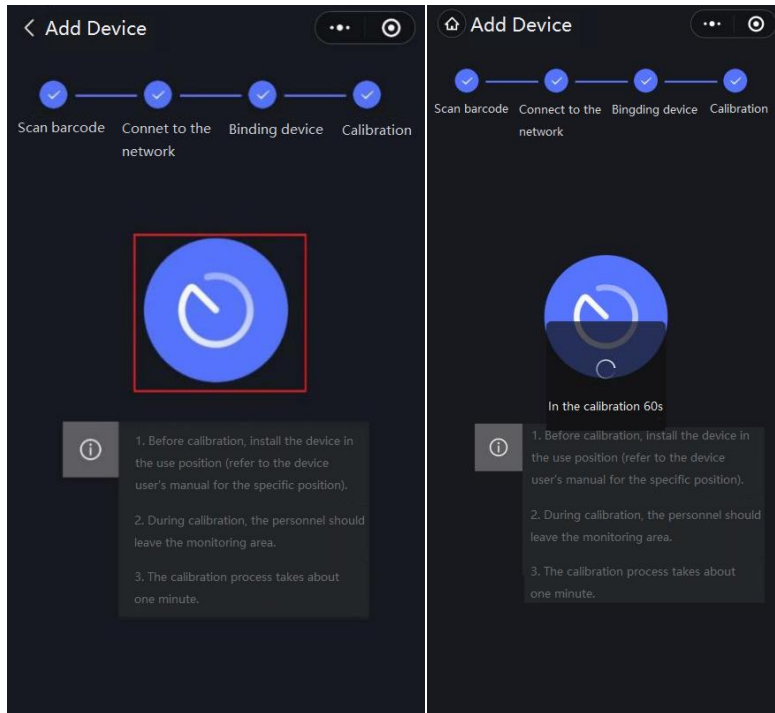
Add Device

Scan barcode
Connet to the network
Binding device
Calibration

1. Before calibration, install the device in the use position (refer to the device user's manual for the specific position).

2. During calibration, the personnel should leave the monitoring area.

3. The calibration process takes about one minute.

Add Device

Scan barcode
Connect to the network
Bingding device
Calibration

In the calibration 60s

1. Before calibration, install the device in the use position (refer to the device user's manual for the specific position).

2. During calibration, the personnel should leave the monitoring area.

3. The calibration process takes about one minute.